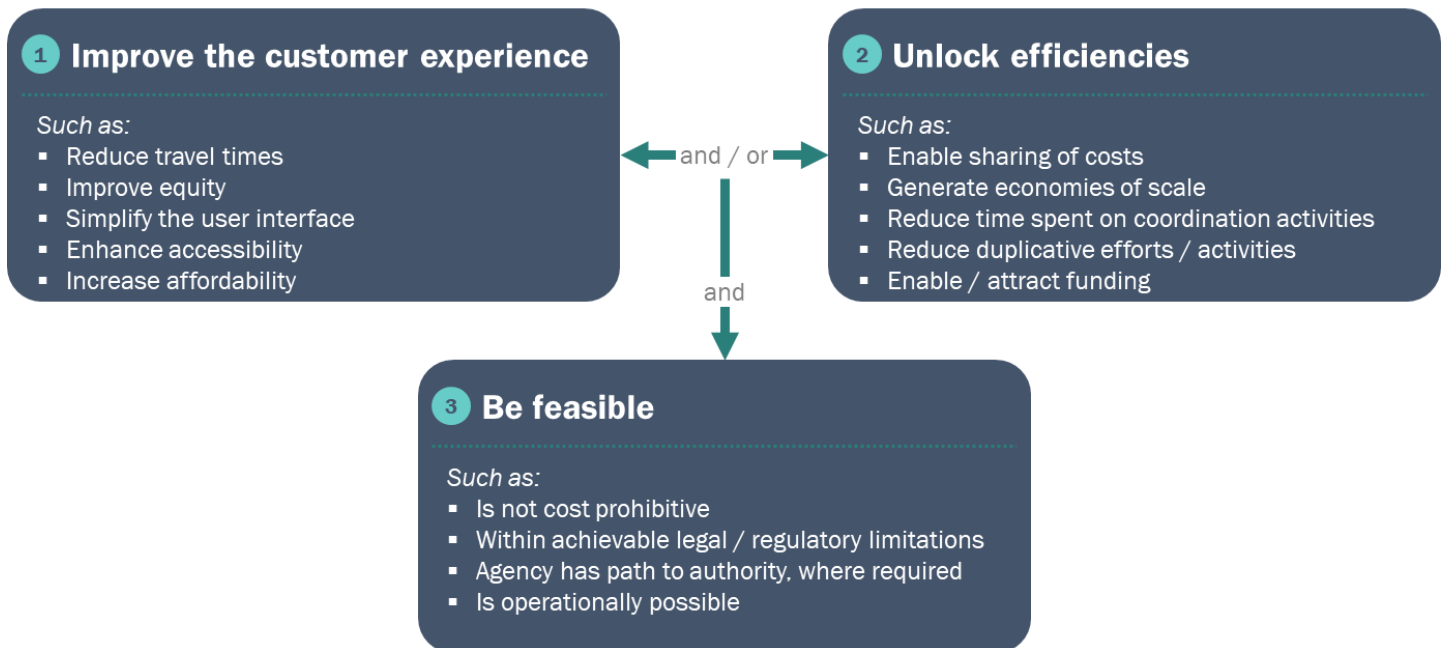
1 Improve the customer experience

Such as:
- Reduce travel times
- Improve equity
- Simplify the user interface
- Enhance accessibility
- Increase affordability

and / or

2 Unlock efficiencies

Such as:
- Enable sharing of costs
- Generate economies of scale
- Reduce time spent on coordination activities
- Reduce duplicative efforts / activities
- Enable / attract funding

and

3 Be feasible

Such as:
- Is not cost prohibitive
- Within achievable legal / regulatory limitations
- Agency has path to authority, where required
- Is operationally possible